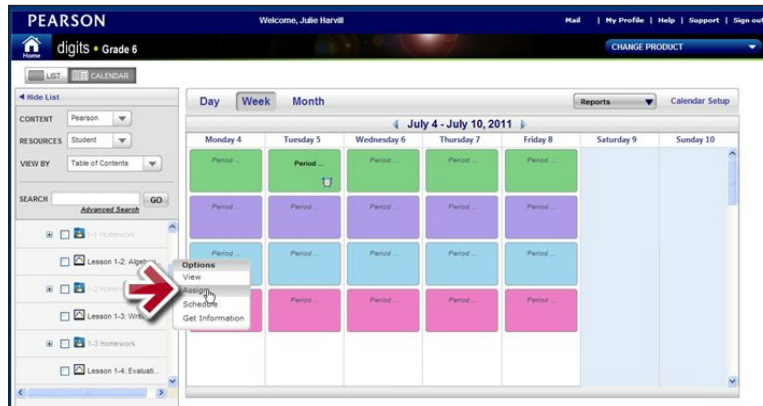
PEARSON

Welcome, Julie Harvill

Mail | My Profile | Help | Support | Sign out

Home

digits • Grade 6

CHANGE PRODUCT

LIST CALENDAR

◀ Hide List

CONTENT Pearson

RESOURCES Student

VIEW BY Table of Contents

SEARCH GO

Advanced Search

1-1 Homework

Lesson 1-2: Algebra

1-2 Homework

Lesson 1-3: Writ

1-3 Homework

Lesson 1-4: Evaluati...

Options
View
Assign
Schedule
Get Information

Day Week Month

Reports

Calendar Setup

July 4 - July 10, 2011

| Monday 4 | Tuesday 5 | Wednesday 6 | Thursday 7 | Friday 8 | Saturday 9 | Sunday 10 |
|---|---|---|---|---|---|---|
| Period ... | Period ... | Period ... | Period ... | Period ... | | |
| Period ... | Period ... | Period ... | Period ... | Period ... | | |
| Period ... | Period ... | Period ... | Period ... | Period ... | | |
| | Period ... | Period ... | Period ... | Period ... | | |